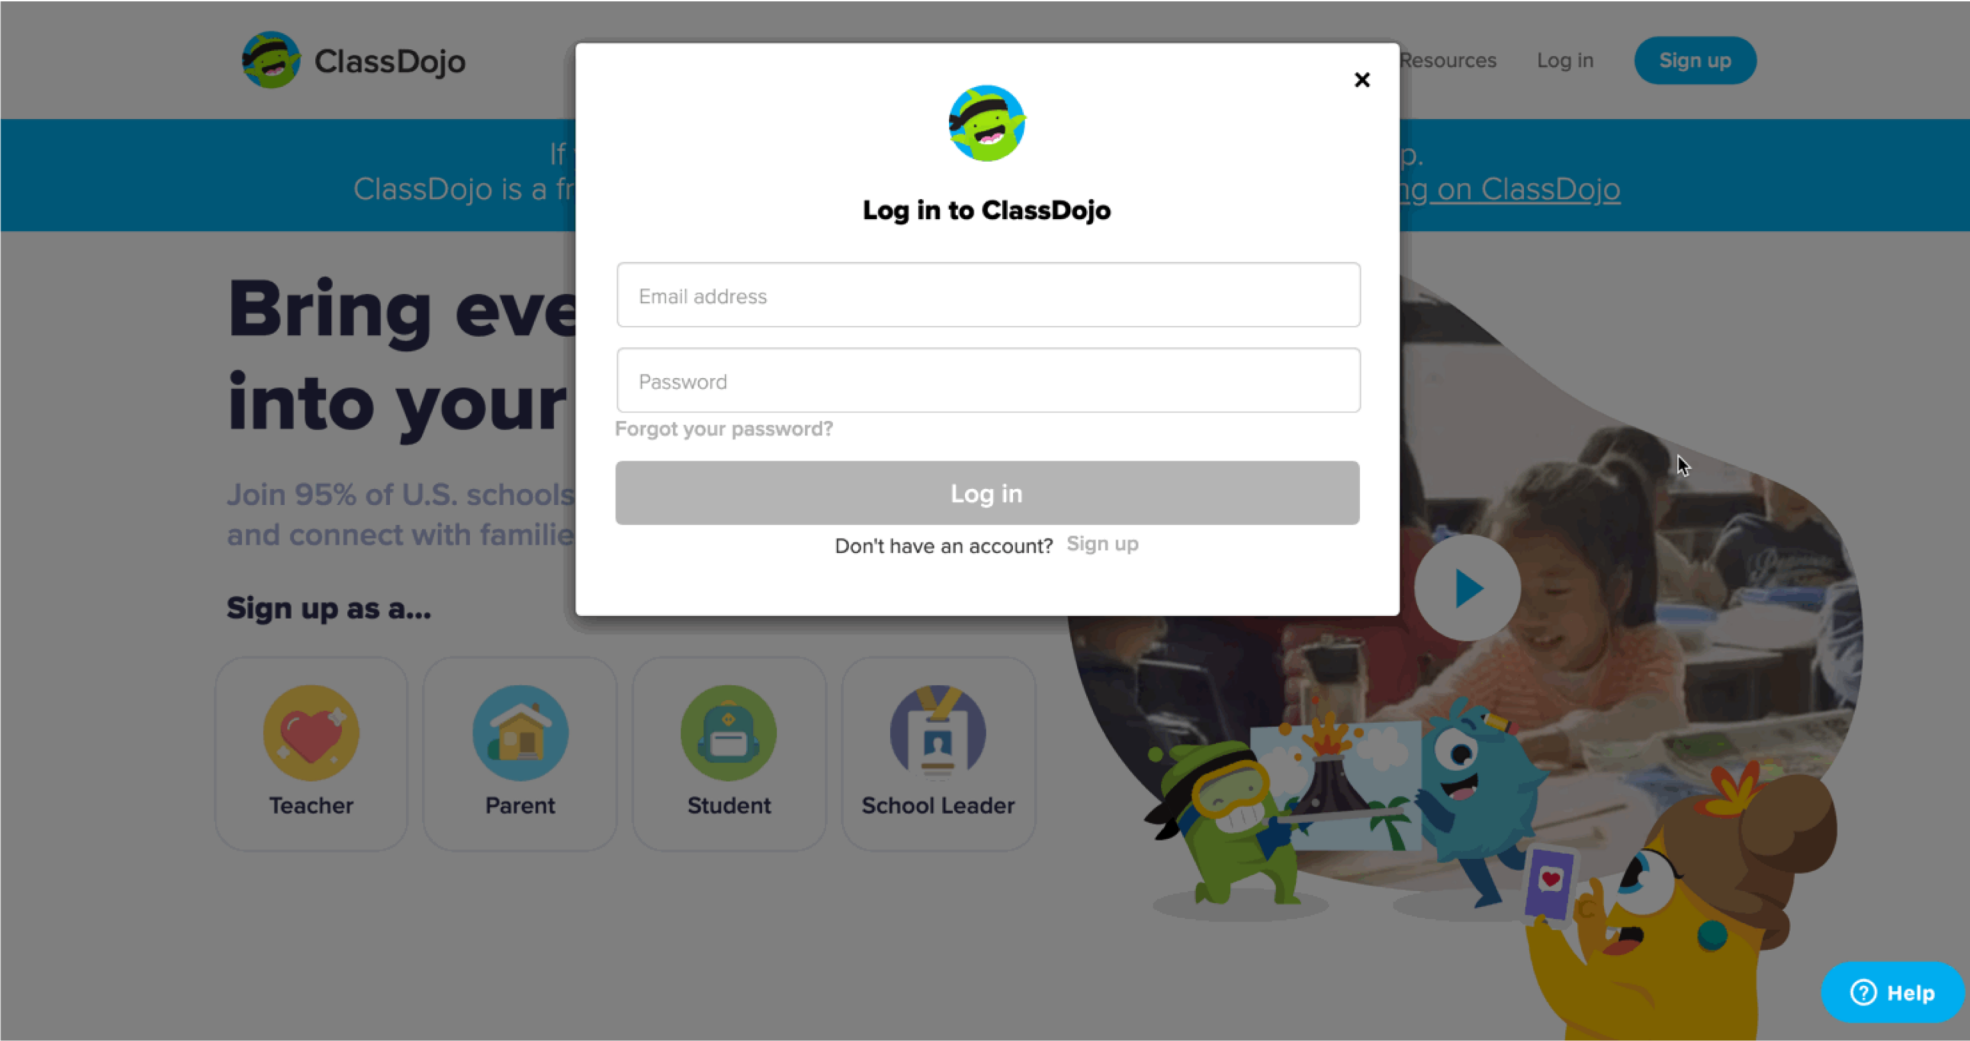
ClassDojo

Resources Log in Sign up

If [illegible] p.
ClassDojo is a fr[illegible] ng on ClassDojo

Bring eve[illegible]
into your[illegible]

Join 95% of U.S. schools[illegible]
and connect with familie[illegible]

Sign up as a...

Teacher
Parent
Student
School Leader

×

Log in to ClassDojo

Email address

Password

Forgot your password?

Log in

Don't have an account? Sign up

Help